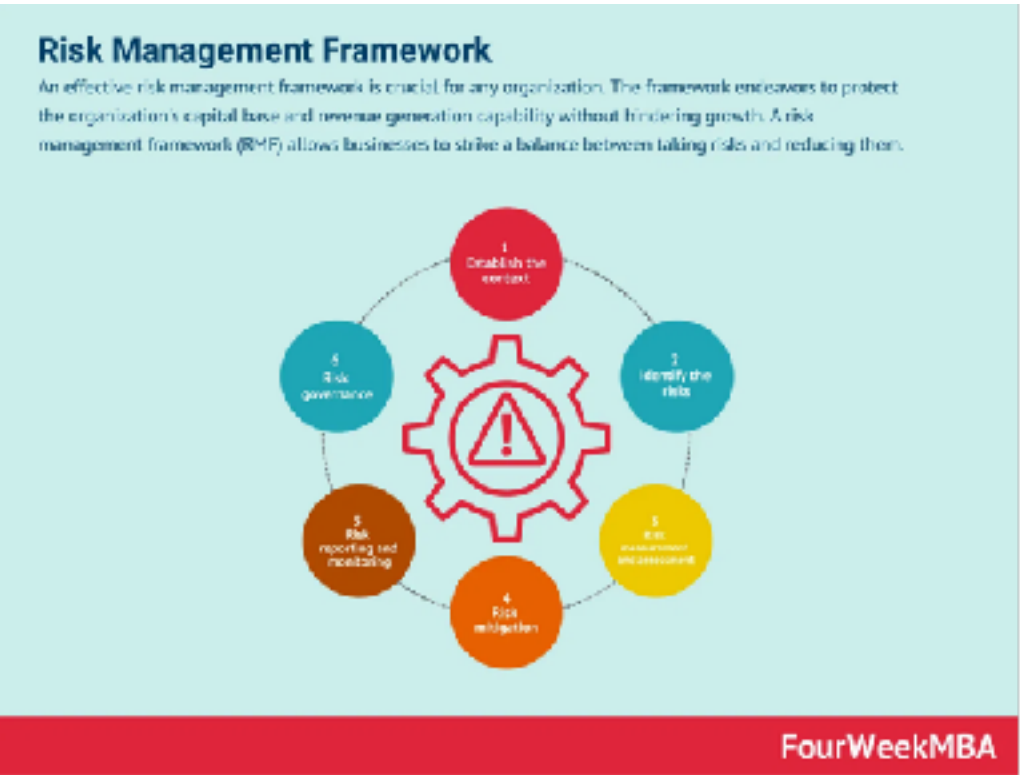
Risk Management Framework

An effective risk management framework is crucial for any organization. The framework endeavors to protect the organization's capital base and revenue generation capability without hindering growth. A risk management framework (RMF) allows businesses to strike a balance between taking risks and reducing them.

1
Establish the context

2
Identify the risks

3
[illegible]

4
Risk mitigation

5
Risk reporting and monitoring

6
Risk governance

FourWeekMBA